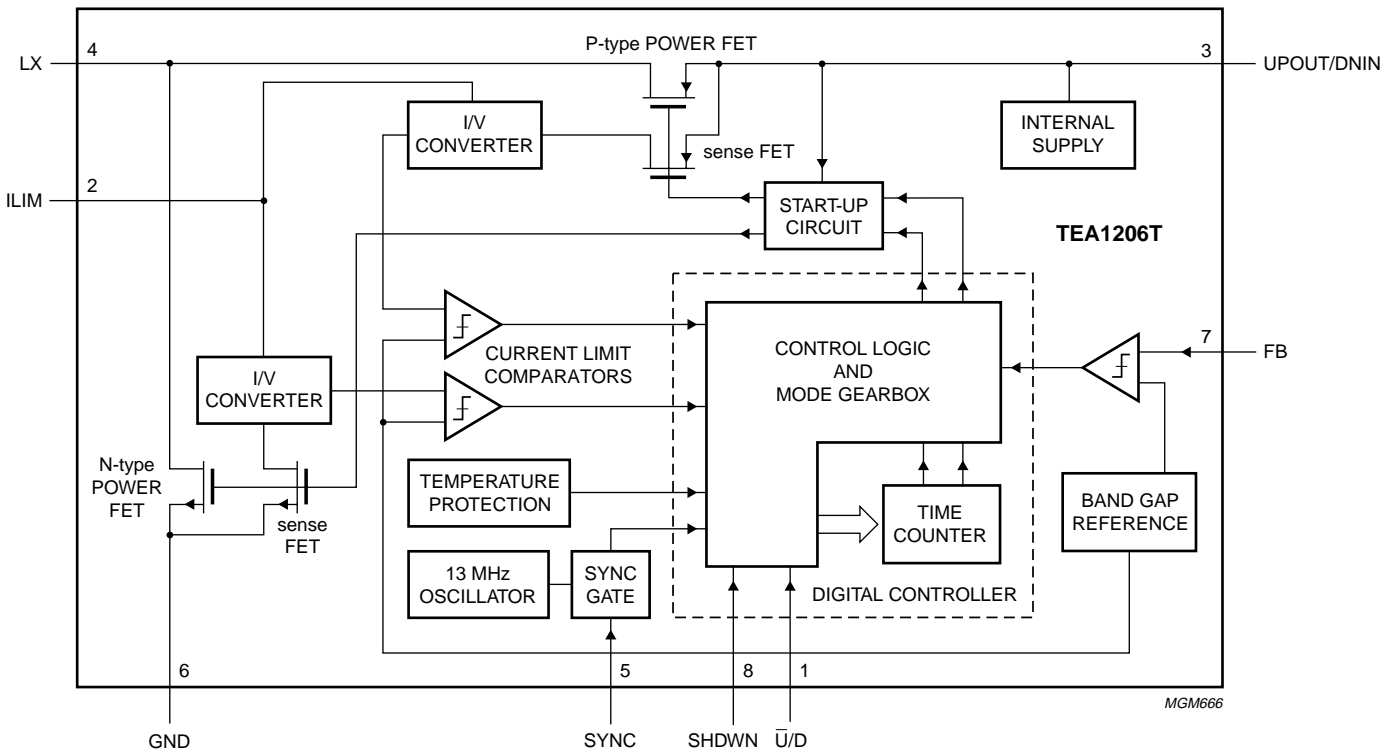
LX
4
P-type POWER FET
3
UPOUT/DNIN
I/V CONVERTER
sense FET
INTERNAL SUPPLY
ILIM
2
START-UP CIRCUIT
TEA1206T
CURRENT LIMIT COMPARATORS
CONTROL LOGIC AND MODE GEARBOX
7
FB
I/V CONVERTER
N-type POWER FET
sense FET
TEMPERATURE PROTECTION
TIME COUNTER
BAND GAP REFERENCE
13 MHz OSCILLATOR
SYNC GATE
DIGITAL CONTROLLER
6
5
8
1
MGM666
GND
SYNC
SHDWN
$\overline{U}$/D